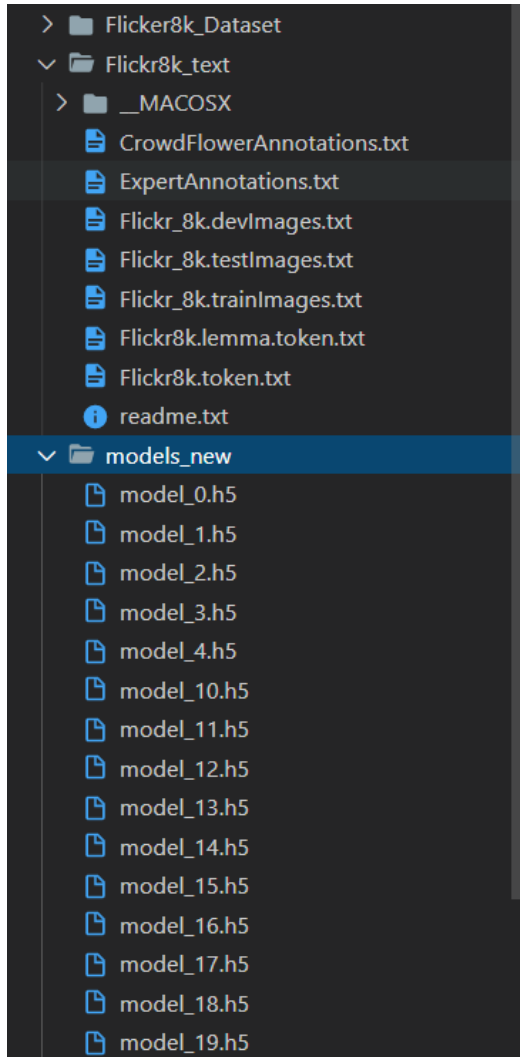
Flicker8k_Dataset
Flickr8k_text
__MACOSX
CrowdFlowerAnnotations.txt
ExpertAnnotations.txt
Flickr_8k.devImages.txt
Flickr_8k.testImages.txt
Flickr_8k.trainImages.txt
Flickr8k.lemma.token.txt
Flickr8k.token.txt
readme.txt
models_new
model_0.h5
model_1.h5
model_2.h5
model_3.h5
model_4.h5
model_10.h5
model_11.h5
model_12.h5
model_13.h5
model_14.h5
model_15.h5
model_16.h5
model_17.h5
model_18.h5
model_19.h5